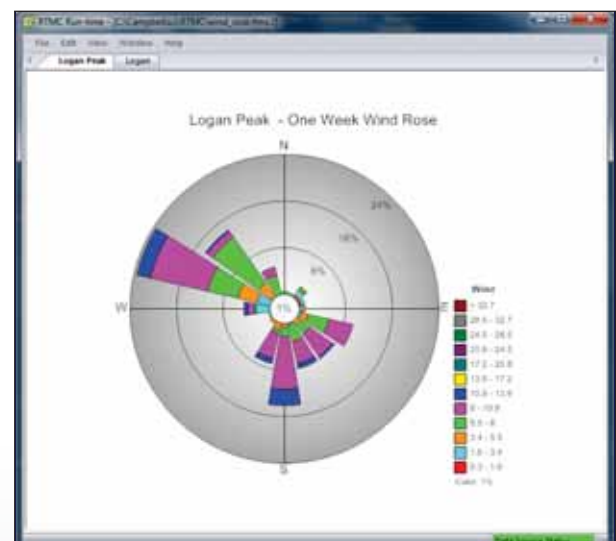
RTMC Run-time - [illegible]

File Edit View Window Help

Logan Peak Logan

Logan Peak - One Week Wind Rose

N

24%

16%

8%

W

E

1%

S

Wind

> 32.7

28.5 - 32.7

24.5 - 28.5

20.8 - 24.5

17.2 - 20.8

13.9 - 17.2

10.8 - 13.9

8 - 10.8

5.5 - 8

3.4 - 5.5

1.6 - 3.4

0.3 - 1.6

Calm: 1%